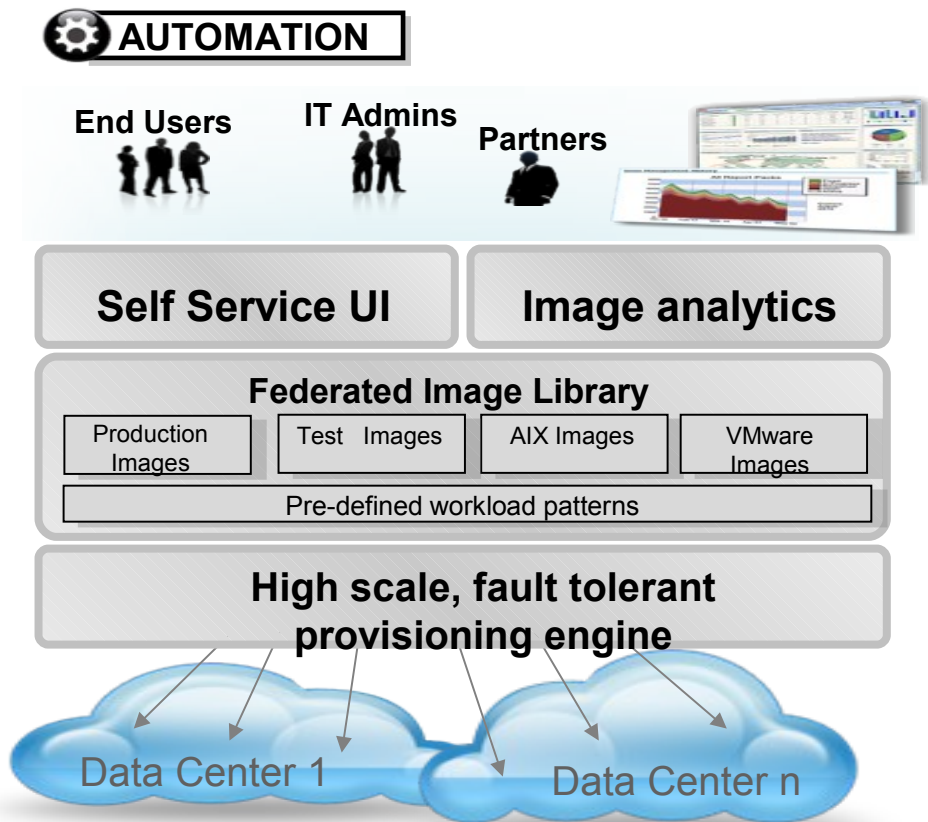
AUTOMATION

End Users

IT Admins

Partners

Self Service UI

Image analytics

Federated Image Library

Production Images

Test Images

AIX Images

VMware Images

Pre-defined workload patterns

High scale, fault tolerant provisioning engine

Data Center 1

Data Center n